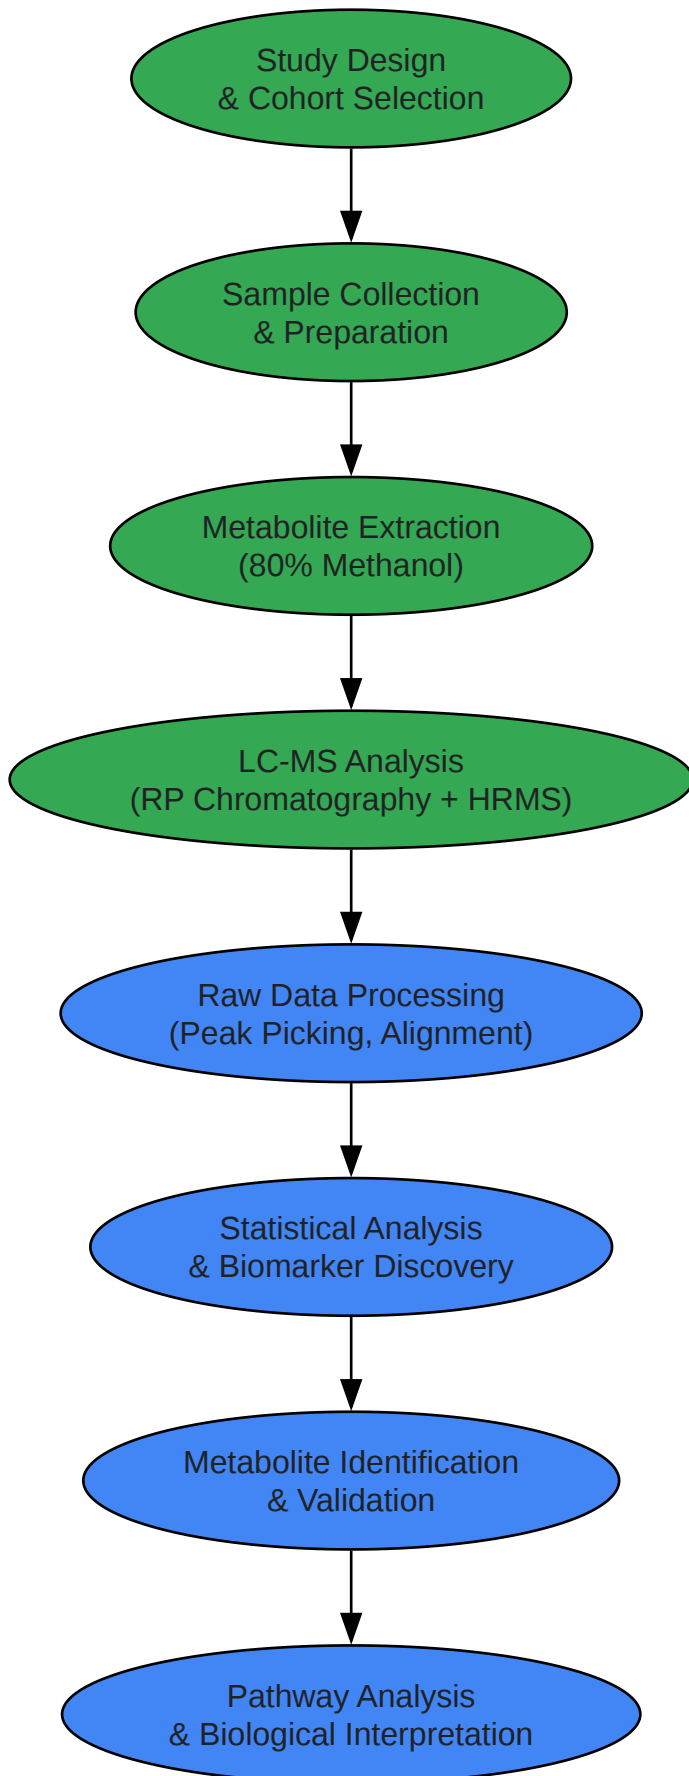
Study Design
& Cohort Selection

Sample Collection
& Preparation

Metabolite Extraction
(80% Methanol)

LC-MS Analysis
(RP Chromatography + HRMS)

Raw Data Processing
(Peak Picking, Alignment)

Statistical Analysis
& Biomarker Discovery

Metabolite Identification
& Validation

Pathway Analysis
& Biological Interpretation